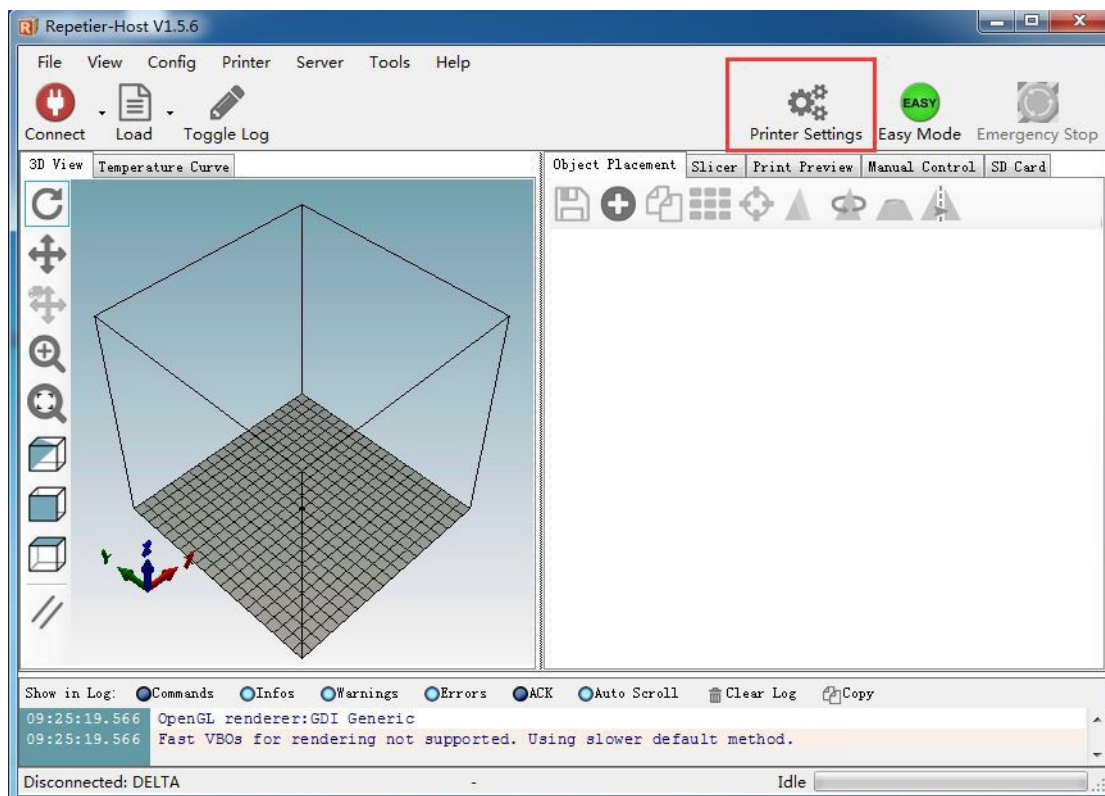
Repetier-Host V1.5.6

File View Config Printer Server Tools Help

Connect Load Toggle Log

Printer Settings Easy Mode Emergency Stop

EASY

3D View Temperature Curve

Object Placement Slicer Print Preview Manual Control SD Card

Show in Log: Commands Infos Warnings Errors ACK Auto Scroll Clear Log Copy

09:25:19.566 OpenGL renderer:GDI Generic
09:25:19.566 Fast VBOs for rendering not supported. Using slower default method.

Disconnected: DELTA - Idle